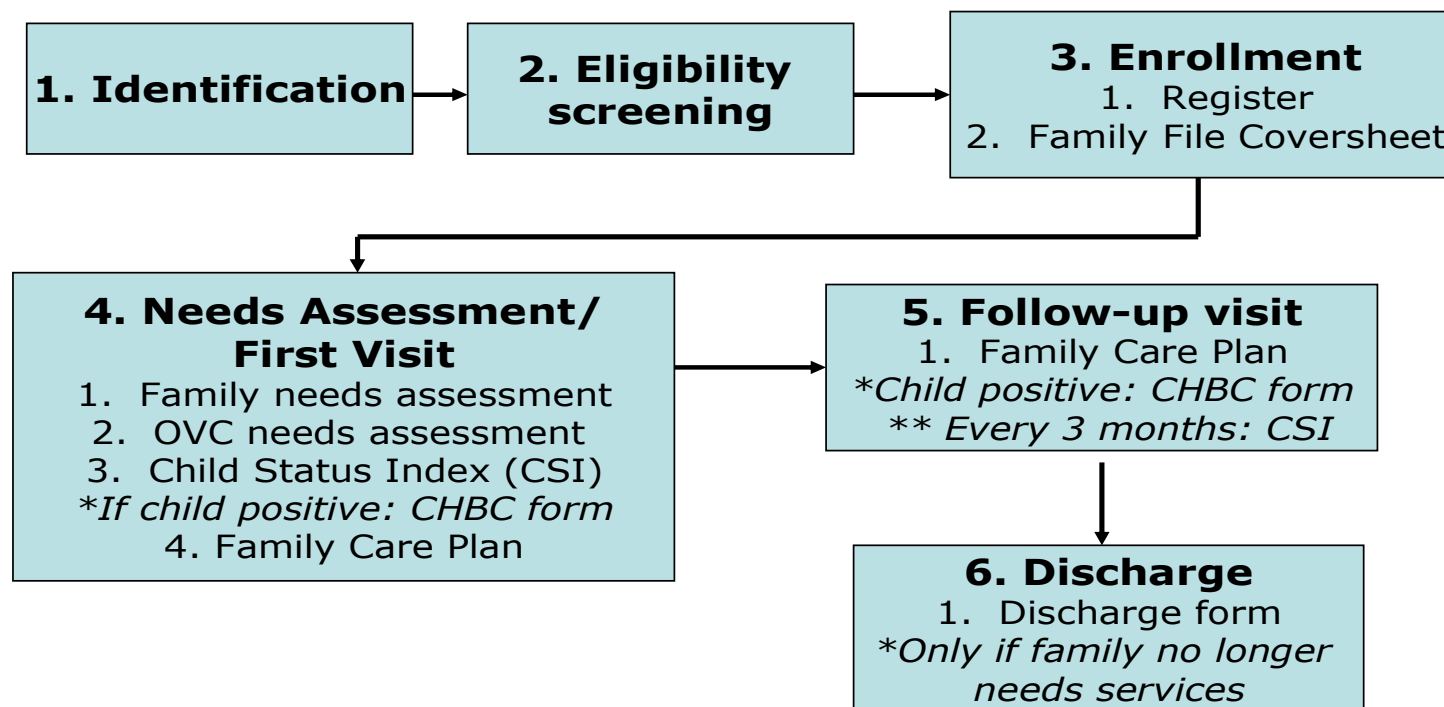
1. Identification

2. Eligibility screening

3. Enrollment
1. Register
2. Family File Coversheet

4. Needs Assessment/ First Visit
1. Family needs assessment
2. OVC needs assessment
3. Child Status Index (CSI)
*If child positive: CHBC form
4. Family Care Plan

5. Follow-up visit
1. Family Care Plan
*Child positive: CHBC form
** Every 3 months: CSI

6. Discharge
1. Discharge form
*Only if family no longer needs services